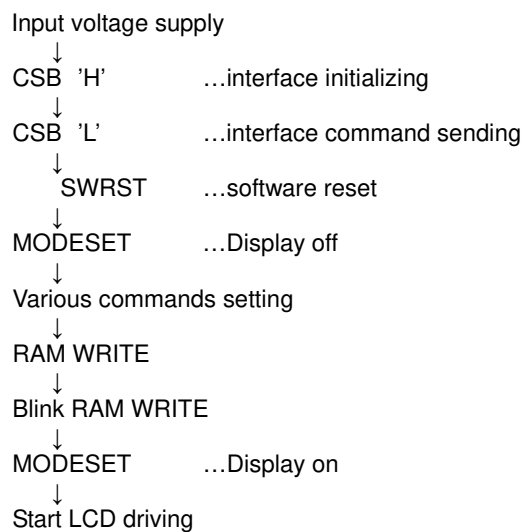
Input voltage supply
↓
CSB 'H' …interface initializing
↓
CSB 'L' …interface command sending
↓
SWRST …software reset
↓
MODESET …Display off
↓
Various commands setting
↓
RAM WRITE
↓
Blink RAM WRITE
↓
MODESET …Display on
↓
Start LCD driving